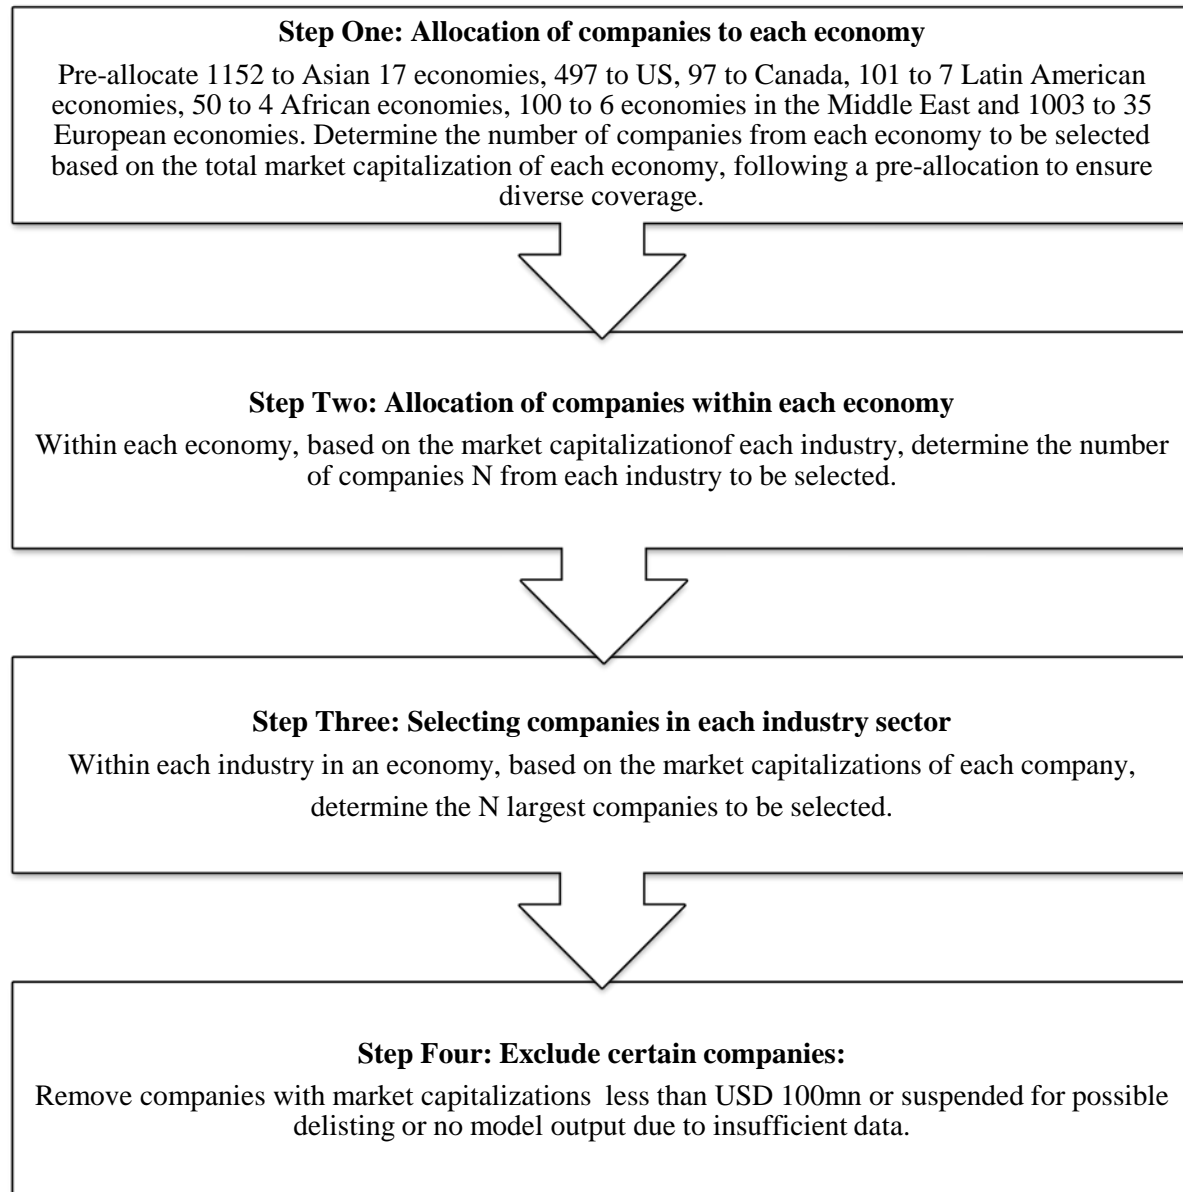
**Step One: Allocation of companies to each economy**

Pre-allocate 1152 to Asian 17 economies, 497 to US, 97 to Canada, 101 to 7 Latin American economies, 50 to 4 African economies, 100 to 6 economies in the Middle East and 1003 to 35 European economies. Determine the number of companies from each economy to be selected based on the total market capitalization of each economy, following a pre-allocation to ensure diverse coverage.

**Step Two: Allocation of companies within each economy**

Within each economy, based on the market capitalizationof each industry, determine the number of companies N from each industry to be selected.

**Step Three: Selecting companies in each industry sector**

Within each industry in an economy, based on the market capitalizations of each company, determine the N largest companies to be selected.

**Step Four: Exclude certain companies:**

Remove companies with market capitalizations less than USD 100mn or suspended for possible delisting or no model output due to insufficient data.